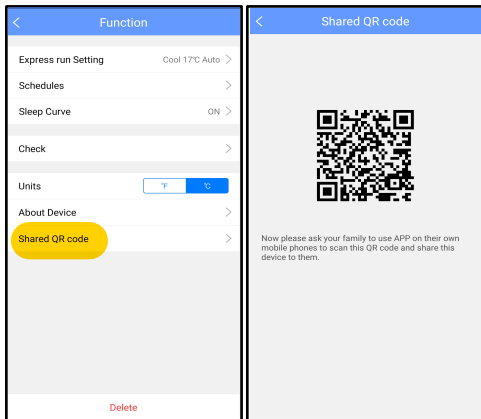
<
Function

Express run Setting
Cool 17℃ Auto >

Schedules >

Sleep Curve
ON >

Check >

Units
℉ ℃

About Device >

Shared QR code >

Delete

<
Shared QR code

Now please ask your family to use APP on their own mobile phones to scan this QR code and share this device to them.